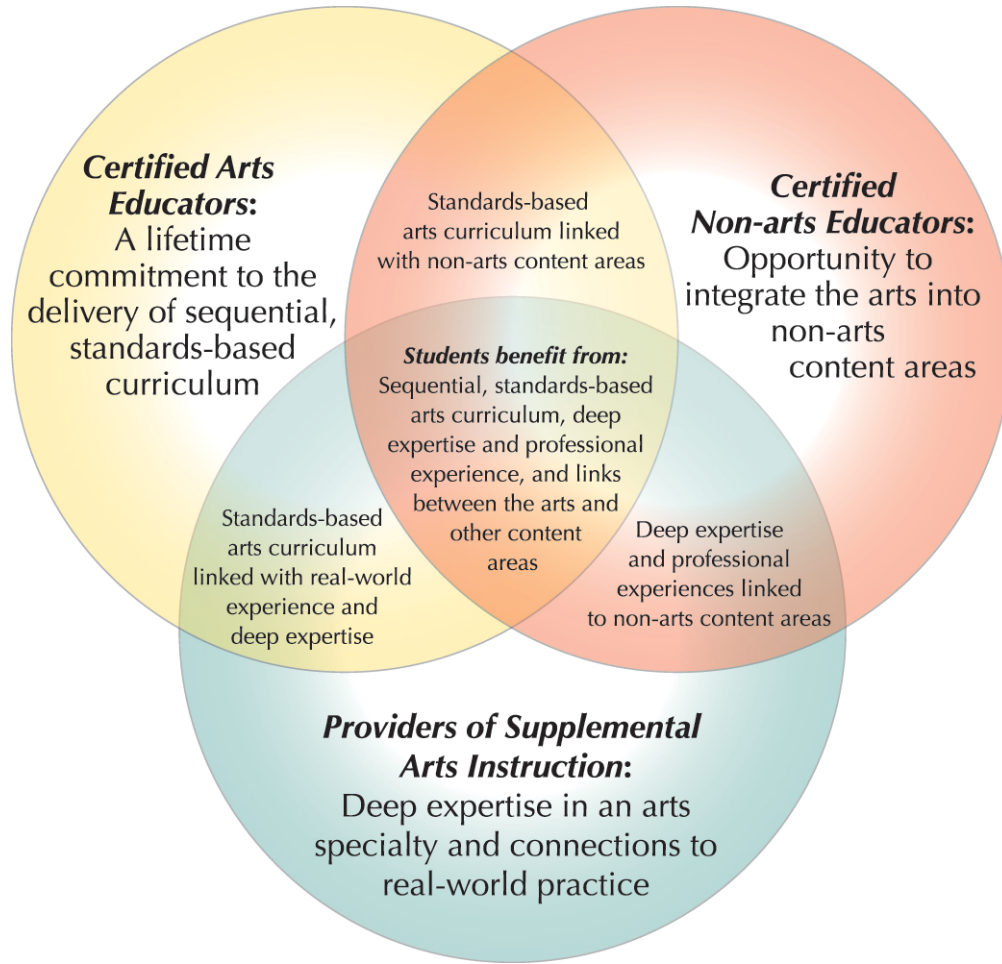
Certified Arts Educators: A lifetime commitment to the delivery of sequential, standards-based curriculum

Standards-based arts curriculum linked with non-arts content areas

Certified Non-arts Educators: Opportunity to integrate the arts into non-arts content areas

Students benefit from: Sequential, standards-based arts curriculum, deep expertise and professional experience, and links between the arts and other content areas

Standards-based arts curriculum linked with real-world experience and deep expertise

Deep expertise and professional experiences linked to non-arts content areas

Providers of Supplemental Arts Instruction: Deep expertise in an arts specialty and connections to real-world practice